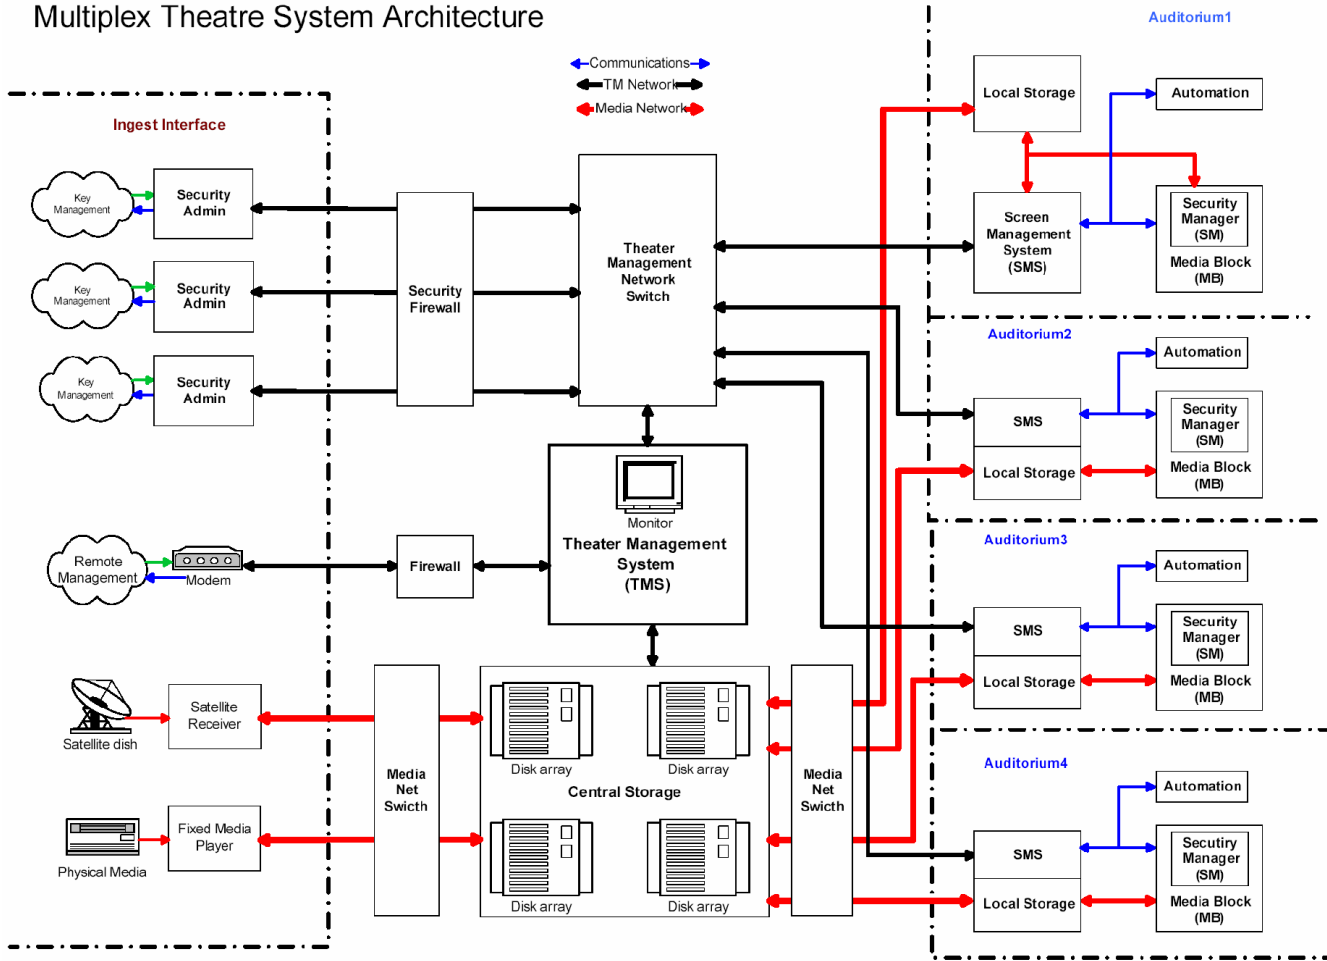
Multiplex Theatre System Architecture

Communications
TM Network
Media Network

Ingest Interface

Key Management
Security Admin
Key Management
Security Admin
Key Management
Security Admin

Security Firewall

Theater Management Network Switch

Monitor
Theater Management System (TMS)

Remote Management
Modem
Firewall

Satellite dish
Satellite Receiver
Physical Media
Fixed Media Player

Media Net Swicth

Disk array
Disk array
Central Storage
Disk array
Disk array

Media Net Swicth

Auditorium1
Local Storage
Automation
Screen Management System (SMS)
Security Manager (SM)
Media Block (MB)

Auditorium2
Automation
SMS
Security Manager (SM)
Local Storage
Media Block (MB)

Auditorium3
Automation
SMS
Security Manager (SM)
Local Storage
Media Block (MB)

Auditorium4
Automation
SMS
Security Manager (SM)
Local Storage
Media Block (MB)